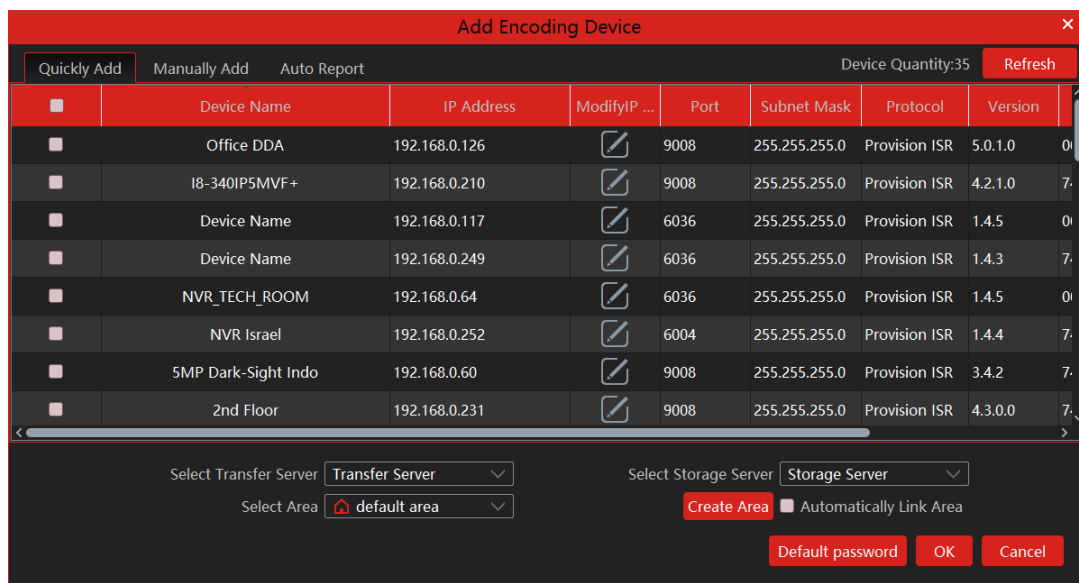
Add Encoding Device

Quickly Add | Manually Add | Auto Report

Device Quantity:35 Refresh

| | Device Name | IP Address | ModifyIP ... | Port | Subnet Mask | Protocol | Version | |
|---|---|---|---|---|---|---|---|---|
| | Office DDA | 192.168.0.126 | | 9008 | 255.255.255.0 | Provision ISR | 5.0.1.0 | 0 |
| | I8-340IP5MVF+ | 192.168.0.210 | | 9008 | 255.255.255.0 | Provision ISR | 4.2.1.0 | 7 |
| | Device Name | 192.168.0.117 | | 6036 | 255.255.255.0 | Provision ISR | 1.4.5 | 0 |
| | Device Name | 192.168.0.249 | | 6036 | 255.255.255.0 | Provision ISR | 1.4.3 | 7 |
| | NVR_TECH_ROOM | 192.168.0.64 | | 6036 | 255.255.255.0 | Provision ISR | 1.4.5 | 0 |
| | NVR Israel | 192.168.0.252 | | 6004 | 255.255.255.0 | Provision ISR | 1.4.4 | 7 |
| | 5MP Dark-Sight Indo | 192.168.0.60 | | 9008 | 255.255.255.0 | Provision ISR | 3.4.2 | 7 |
| | 2nd Floor | 192.168.0.231 | | 9008 | 255.255.255.0 | Provision ISR | 4.3.0.0 | 7 |

Select Transfer Server Transfer Server
Select Storage Server Storage Server
Select Area default area
Create Area Automatically Link Area

Default password OK Cancel